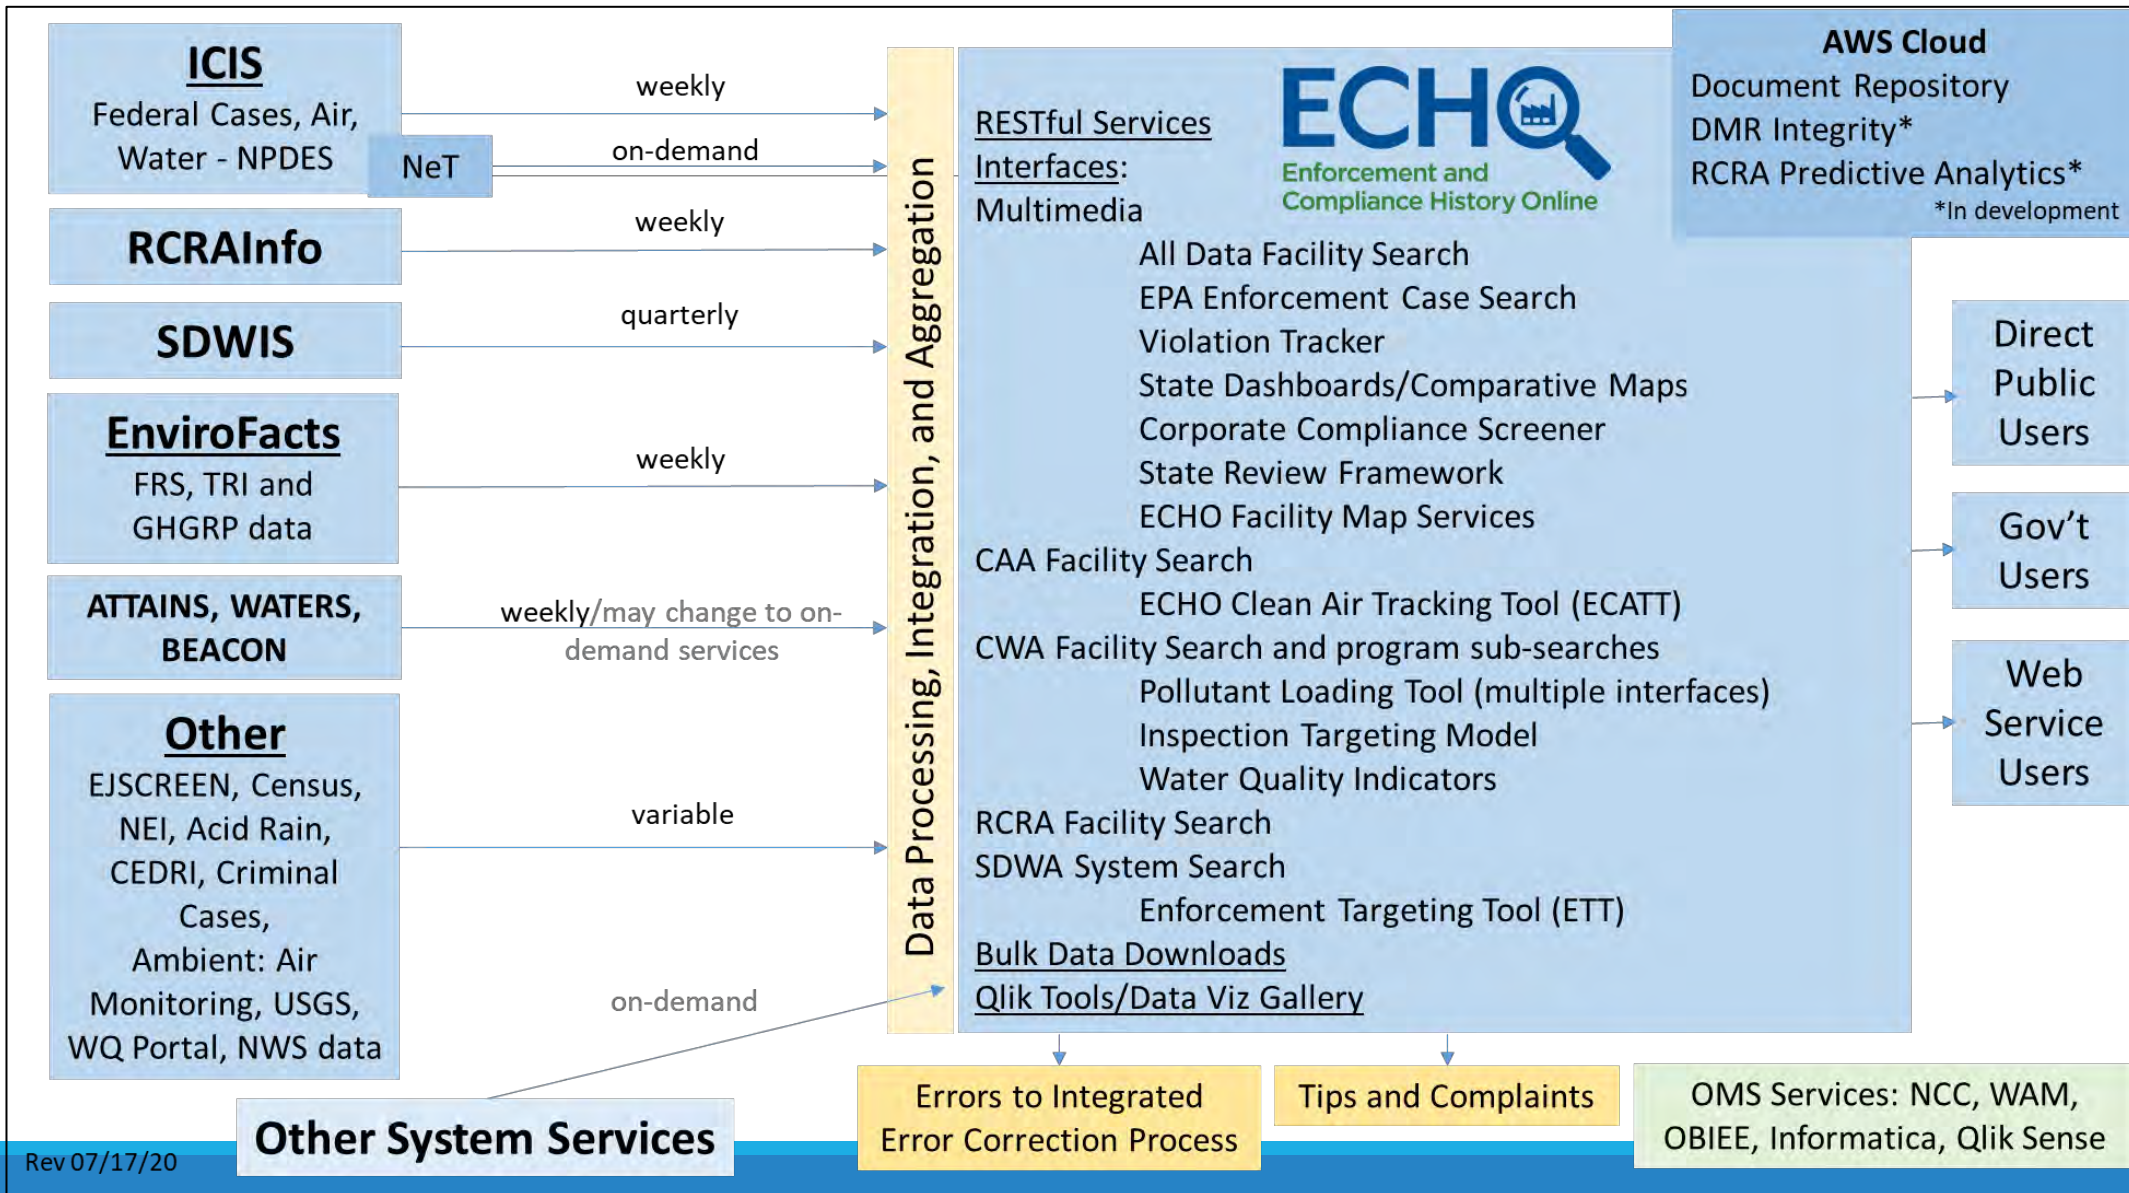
ICIS
Federal Cases, Air, Water - NPDES

NeT

weekly

on-demand

RCRAInfo

weekly

SDWIS

quarterly

EnviroFacts
FRS, TRI and GHGRP data

weekly

ATTAINS, WATERS, BEACON

weekly/may change to on-demand services

Other
EJSCREEN, Census, NEI, Acid Rain, CEDRI, Criminal Cases, Ambient: Air Monitoring, USGS, WQ Portal, NWS data

variable

on-demand

Other System Services

Data Processing, Integration, and Aggregation

ECHO
Enforcement and Compliance History Online

RESTful Services
Interfaces:
Multimedia
All Data Facility Search
EPA Enforcement Case Search
Violation Tracker
State Dashboards/Comparative Maps
Corporate Compliance Screener
State Review Framework
ECHO Facility Map Services
CAA Facility Search
ECHO Clean Air Tracking Tool (ECATT)
CWA Facility Search and program sub-searches
Pollutant Loading Tool (multiple interfaces)
Inspection Targeting Model
Water Quality Indicators
RCRA Facility Search
SDWA System Search
Enforcement Targeting Tool (ETT)
Bulk Data Downloads
Qlik Tools/Data Viz Gallery

AWS Cloud
Document Repository
DMR Integrity*
RCRA Predictive Analytics*
*In development

Direct Public Users

Gov't Users

Web Service Users

Errors to Integrated Error Correction Process

Tips and Complaints

OMS Services: NCC, WAM, OBIEE, Informatica, Qlik Sense

Rev 07/17/20